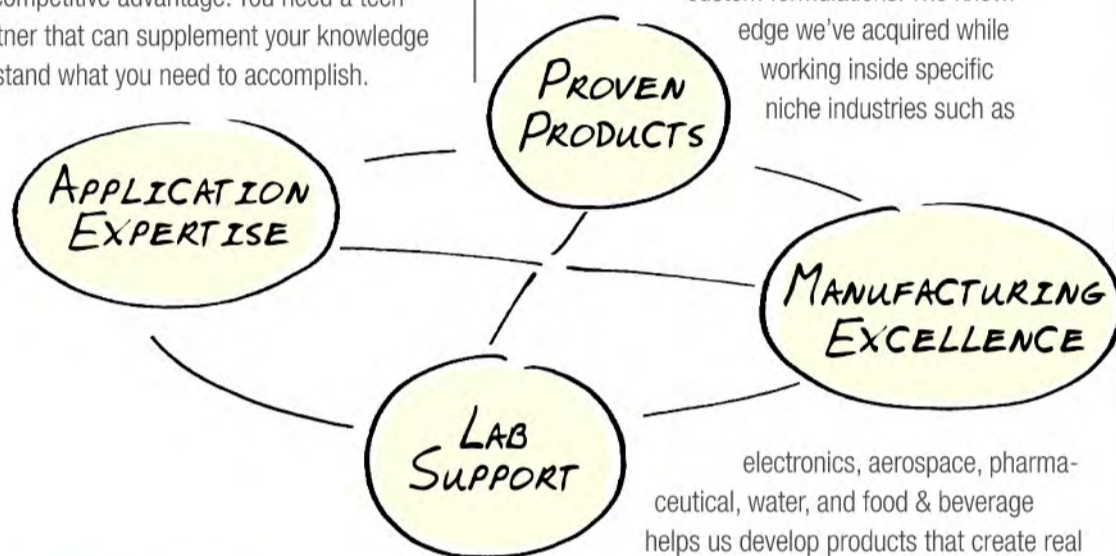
competitive advantage. You need a tech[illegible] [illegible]tner that can supplement your knowledge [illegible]stand what you need to accomplish.

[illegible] custom formulations. The knowledge we've acquired while working inside specific niche industries such as

PROVEN PRODUCTS

APPLICATION EXPERTISE

MANUFACTURING EXCELLENCE

LAB SUPPORT

electronics, aerospace, pharmaceutical, water, and food & beverage helps us develop products that create real